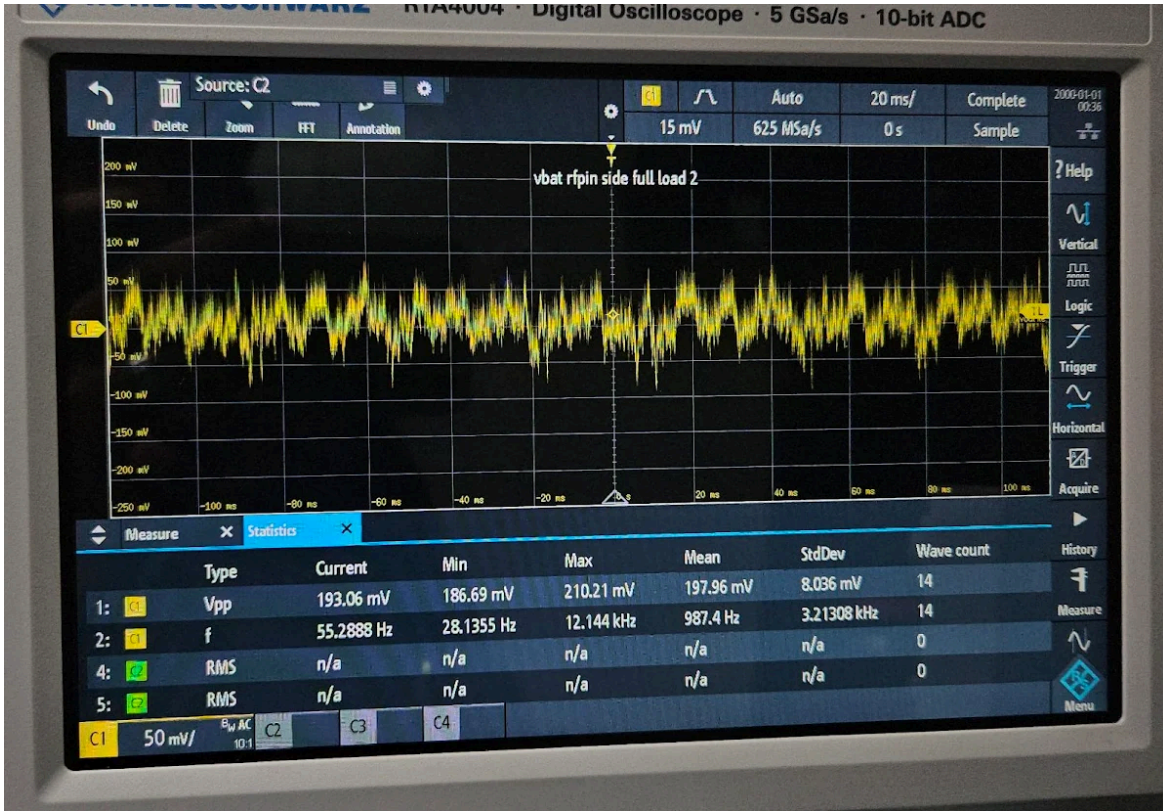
RTA4004 · Digital Oscilloscope · 5 GSa/s · 10-bit ADC

Undo Delete Zoom FFT Annotation
Source: C2
C1 15 mV
Auto 625 MSa/s
20 ms/ 0 s
Complete Sample
2000-01-01 00:36

vbat rfpin side full load 2

200 mV
150 mV
100 mV
50 mV
C1
-50 mV
-100 mV
-150 mV
-200 mV
-250 mV
-100 ms -80 ms -60 ms -40 ms -20 ms 0 s 20 ms 40 ms 60 ms 80 ms 100 ms

? Help
Vertical
Logic
Trigger
Horizontal
Acquire
History
Measure
Menu

Measure Statistics

| | Type | Current | Min | Max | Mean | StdDev | Wave count |
|---|---|---|---|---|---|---|---|
| 1: C1 | Vpp | 193.06 mV | 186.69 mV | 210.21 mV | 197.96 mV | 8.036 mV | 14 |
| 2: C1 | f | 55.2888 Hz | 28.1355 Hz | 12.144 kHz | 987.4 Hz | 3.21308 kHz | 14 |
| 4: C2 | RMS | n/a | n/a | n/a | n/a | n/a | 0 |
| 5: C2 | RMS | n/a | n/a | n/a | n/a | n/a | 0 |

C1 50 mV/ BW AC 10:1 C2 C3 C4